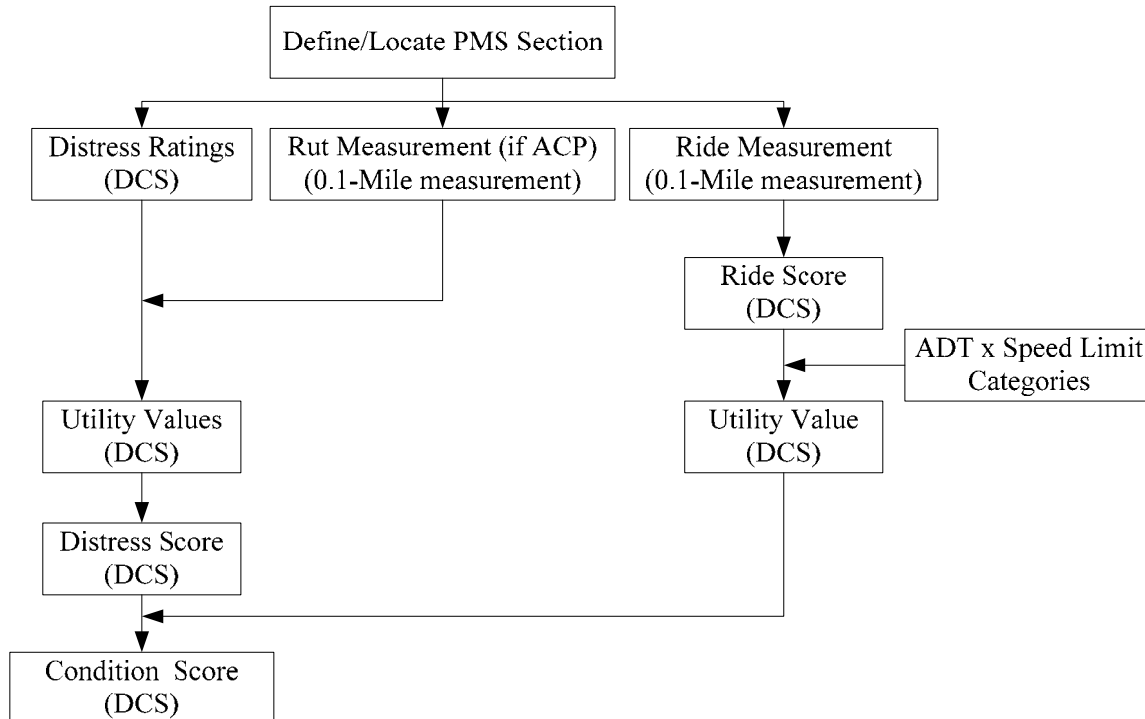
Define/Locate PMS Section

Distress Ratings (DCS)

Rut Measurement (if ACP) (0.1-Mile measurement)

Ride Measurement (0.1-Mile measurement)

Ride Score (DCS)

ADT x Speed Limit Categories

Utility Values (DCS)

Utility Value (DCS)

Distress Score (DCS)

Condition Score (DCS)